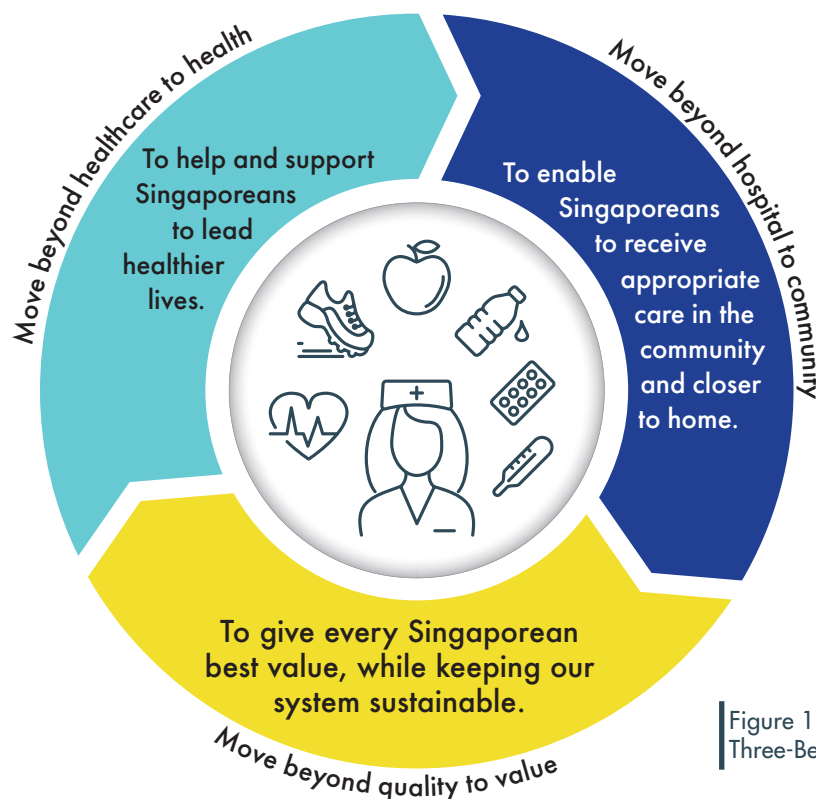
Move beyond healthcare to health

To help and support Singaporeans to lead healthier lives.

Move beyond hospital to community

To enable Singaporeans to receive appropriate care in the community and closer to home.

To give every Singaporean best value, while keeping our system sustainable.

Move beyond quality to value

Figure 1
Three-Be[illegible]